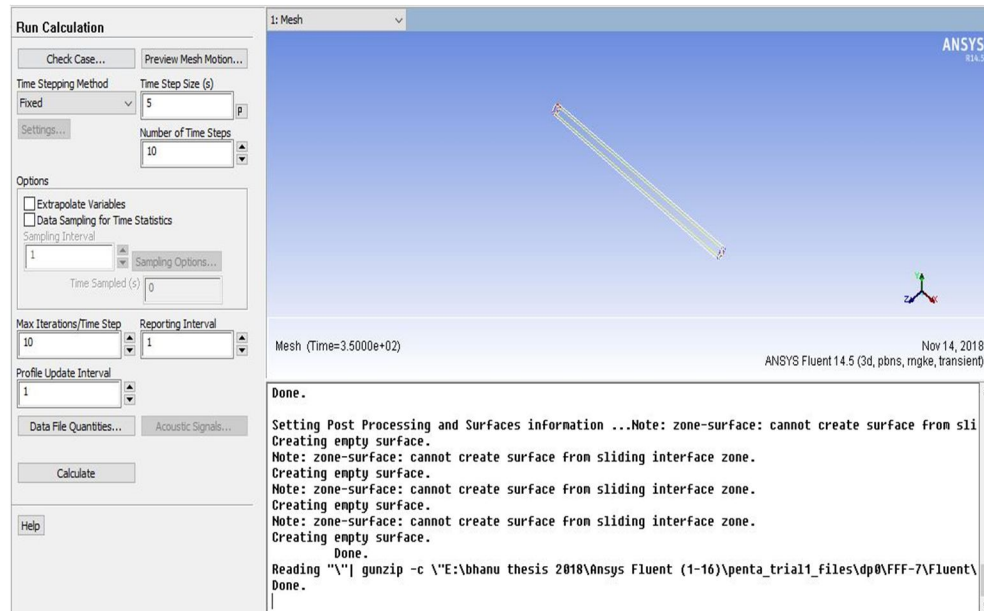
Run Calculation

Check Case...
Preview Mesh Motion...

Time Stepping Method
Fixed
Time Step Size (s)
5
P
Settings...
Number of Time Steps
10

Options
Extrapolate Variables
Data Sampling for Time Statistics
Sampling Interval
1
Sampling Options...
Time Sampled (s) 0

Max Iterations/Time Step
10
Reporting Interval
1
Profile Update Interval
1

Data File Quantities...
Acoustic Signals...

Calculate

Help

1: Mesh

ANSYS
R14.5

Mesh (Time=3.5000e+02)

Nov 14, 2018
ANSYS Fluent 14.5 (3d, pbns, rngke, transient)

Done.

Setting Post Processing and Surfaces information ...Note: zone-surface: cannot create surface from sli
Creating empty surface.
Note: zone-surface: cannot create surface from sliding interface zone.
Creating empty surface.
Note: zone-surface: cannot create surface from sliding interface zone.
Creating empty surface.
Note: zone-surface: cannot create surface from sliding interface zone.
Creating empty surface.
Done.
Reading "\"| gunzip -c \"E:\bhanu thesis 2018\Ansys Fluent (1-16)\penta_trial1_files\dp0\FFF-7\Fluent\
Done.